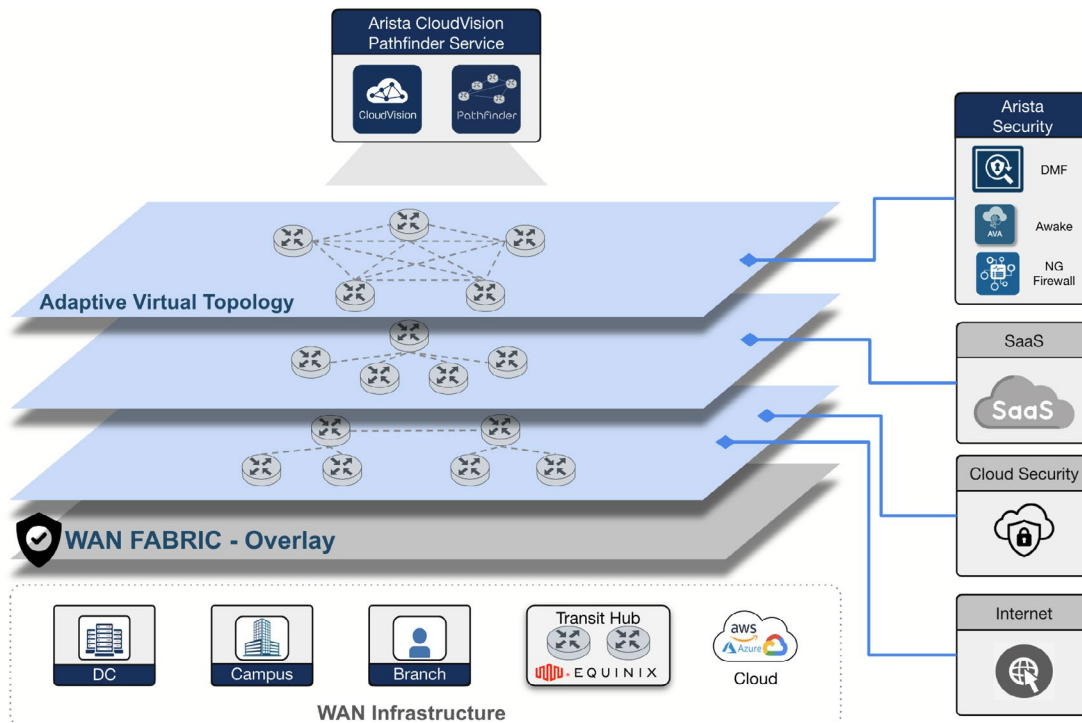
Arista CloudVision Pathfinder Service

CloudVision

Pathfinder

Arista Security

DMF

AVA

Awake

NG Firewall

Adaptive Virtual Topology

SaaS

SaaS

Cloud Security

WAN FABRIC - Overlay

Internet

DC

Campus

Branch

Transit Hub

EQUINIX

aws

Azure

Cloud

WAN Infrastructure